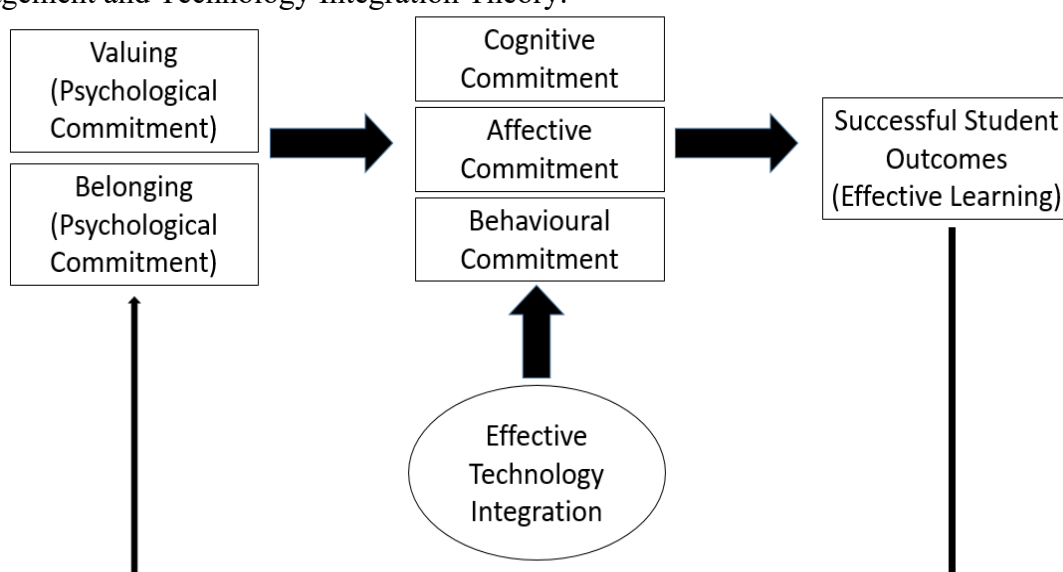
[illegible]gement and Technology Integration Theory.

Valuing (Psychological Commitment)

Belonging (Psychological Commitment)

Cognitive Commitment

Affective Commitment

Behavioural Commitment

Successful Student Outcomes (Effective Learning)

Effective Technology Integration